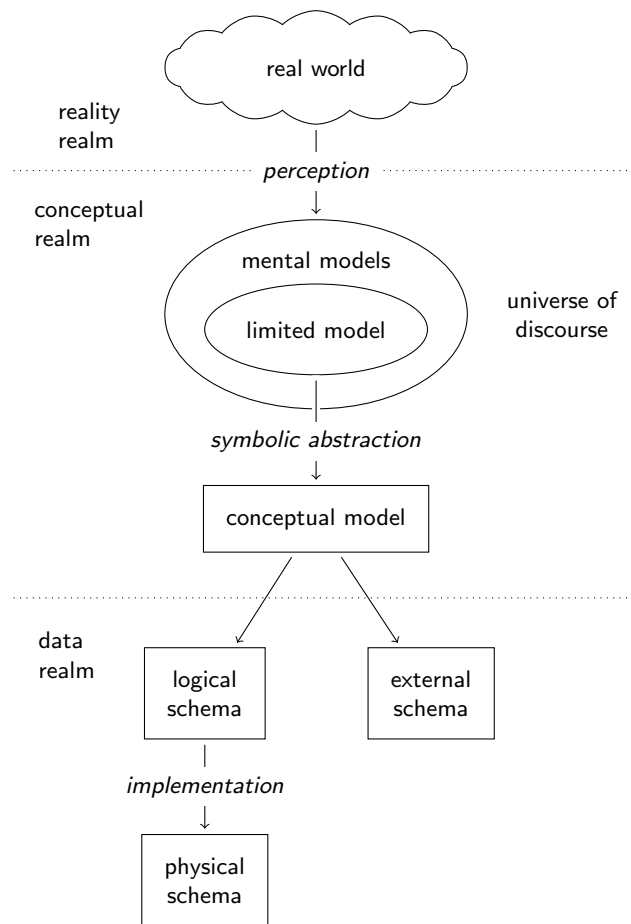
real world

reality realm

*perception*

conceptual realm

mental models

limited model

universe of discourse

*symbolic abstraction*

conceptual model

data realm

logical schema

external schema

*implementation*

physical schema